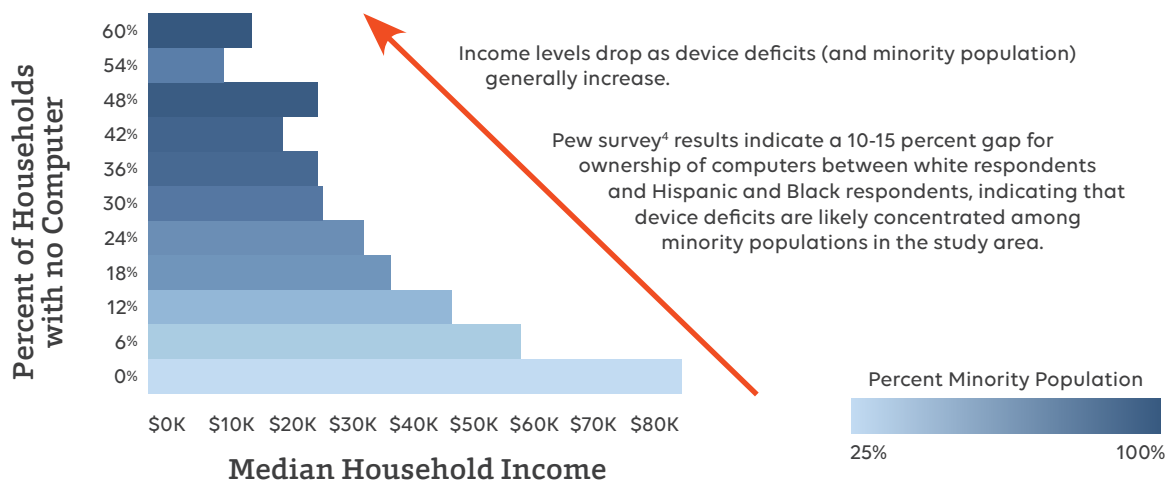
Percent of Households with no Computer

60%
54%
48%
42%
36%
30%
24%
18%
12%
6%
0%

$0K $10K $20K $30K $40K $50K $60K $70K $80K

Median Household Income

Income levels drop as device deficits (and minority population) generally increase.

Pew survey$^4$ results indicate a 10-15 percent gap for ownership of computers between white respondents and Hispanic and Black respondents, indicating that device deficits are likely concentrated among minority populations in the study area.

Percent Minority Population

25%

100%